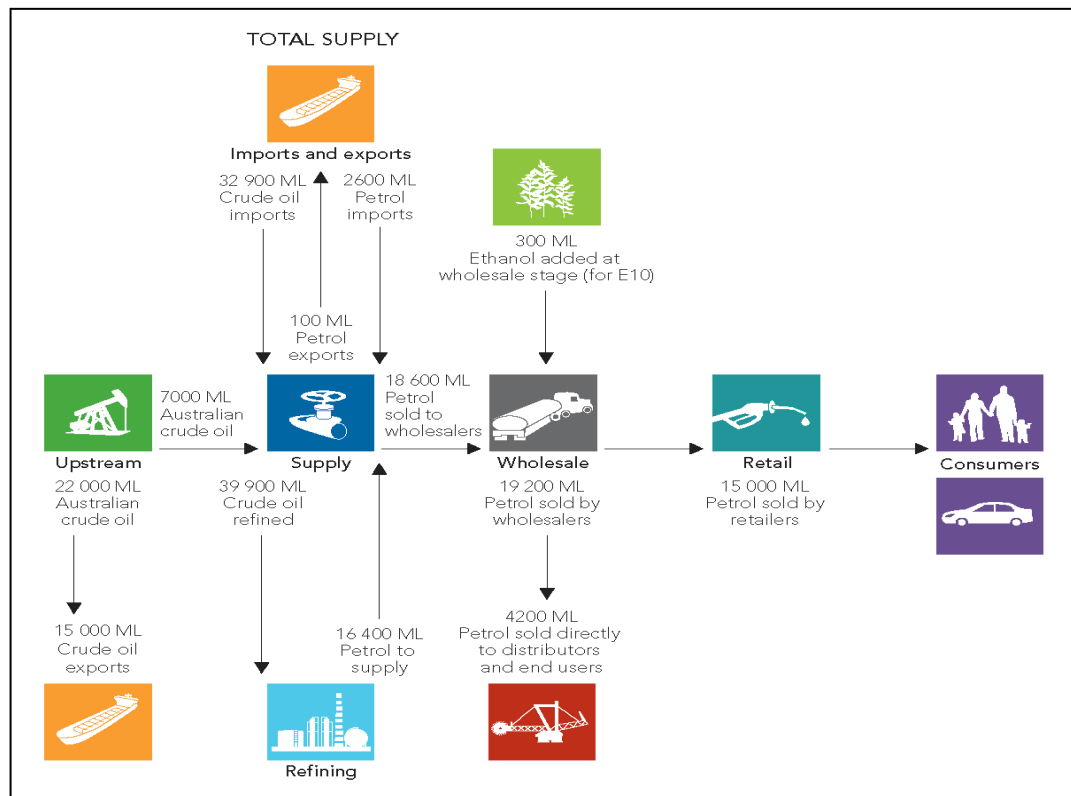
TOTAL SUPPLY

Imports and exports

32 900 ML
Crude oil
imports

2600 ML
Petrol
imports

100 ML
Petrol
exports

300 ML
Ethanol added at
wholesale stage (for E10)

7000 ML
Australian
crude oil

18 600 ML
Petrol
sold to
wholesalers

Upstream

Supply

Wholesale

Retail

Consumers

22 000 ML
Australian
crude oil

39 900 ML
Crude oil
refined

19 200 ML
Petrol sold by
wholesalers

15 000 ML
Petrol sold by
retailers

15 000 ML
Crude oil
exports

16 400 ML
Petrol to
supply

4200 ML
Petrol sold directly
to distributors
and end users

Refining